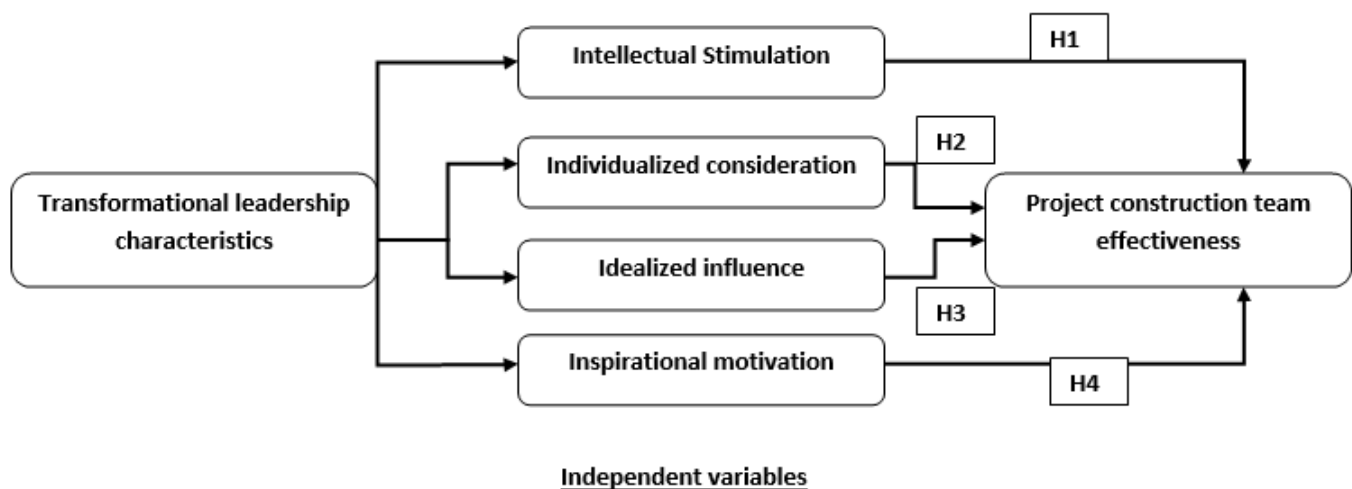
Transformational leadership characteristics

Intellectual Stimulation

H1

Individualized consideration

H2

Idealized influence

H3

Inspirational motivation

H4

Project construction team effectiveness

Independent variables